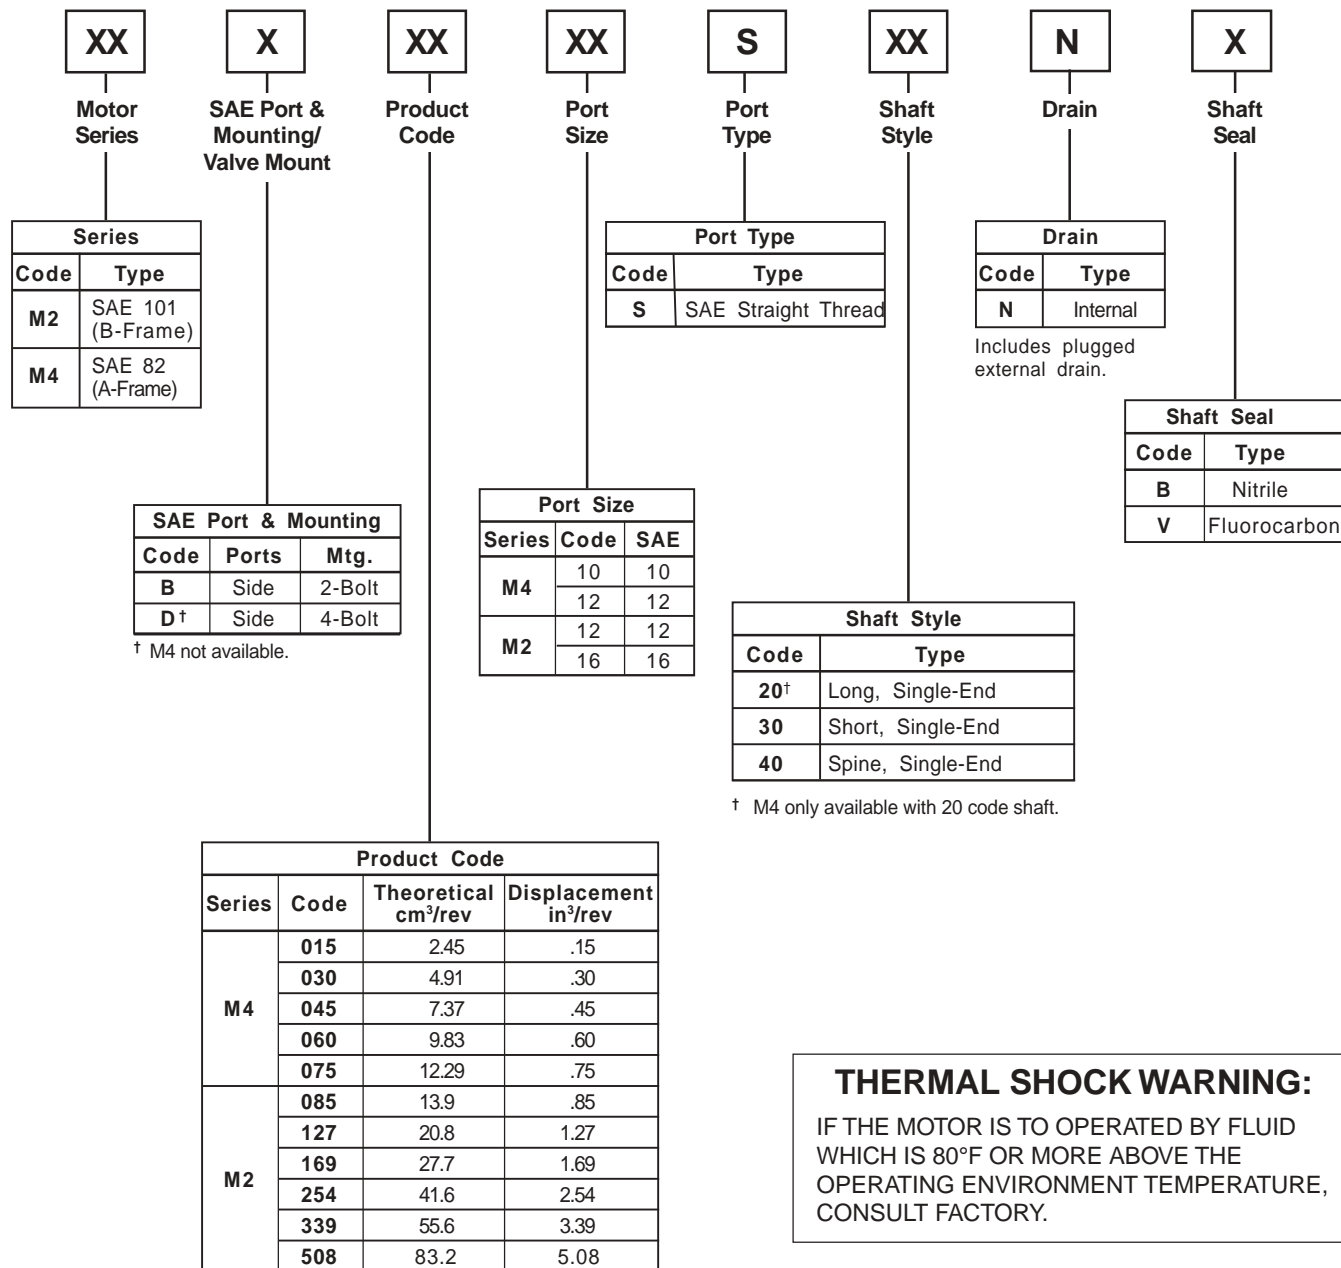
XX
Motor Series

X
SAE Port & Mounting/ Valve Mount

XX
Product Code

XX
Port Size

S
Port Type

XX
Shaft Style

N
Drain

X
Shaft Seal

| Series | |
|---|---|
| Code | Type |
| M2 | SAE 101 (B-Frame) |
| M4 | SAE 82 (A-Frame) |

| Port Type | |
|---|---|
| Code | Type |
| S | SAE Straight Thread |

| Drain | |
|---|---|
| Code | Type |
| N | Internal |

Includes plugged external drain.

| Shaft Seal | |
|---|---|
| Code | Type |
| B | Nitrile |
| V | Fluorocarbon |

| SAE Port & Mounting | | |
|---|---|---|
| Code | Ports | Mtg. |
| B | Side | 2-Bolt |
| D† | Side | 4-Bolt |

† M4 not available.

| Port Size | | |
|---|---|---|
| Series | Code | SAE |
| M4 | 10 | 10 |
| | 12 | 12 |
| M2 | 12 | 12 |
| | 16 | 16 |

| Shaft Style | |
|---|---|
| Code | Type |
| 20† | Long, Single-End |
| 30 | Short, Single-End |
| 40 | Spine, Single-End |

† M4 only available with 20 code shaft.

| Product Code | | | |
|---|---|---|---|
| Series | Code | Theoretical $cm^3/rev$ | Displacement $in^3/rev$ |
| M4 | 015 | 2.45 | .15 |
| | 030 | 4.91 | .30 |
| | 045 | 7.37 | .45 |
| | 060 | 9.83 | .60 |
| | 075 | 12.29 | .75 |
| M2 | 085 | 13.9 | .85 |
| | 127 | 20.8 | 1.27 |
| | 169 | 27.7 | 1.69 |
| | 254 | 41.6 | 2.54 |
| | 339 | 55.6 | 3.39 |
| | 508 | 83.2 | 5.08 |

THERMAL SHOCK WARNING:
IF THE MOTOR IS TO OPERATED BY FLUID WHICH IS 80°F OR MORE ABOVE THE OPERATING ENVIRONMENT TEMPERATURE, CONSULT FACTORY.